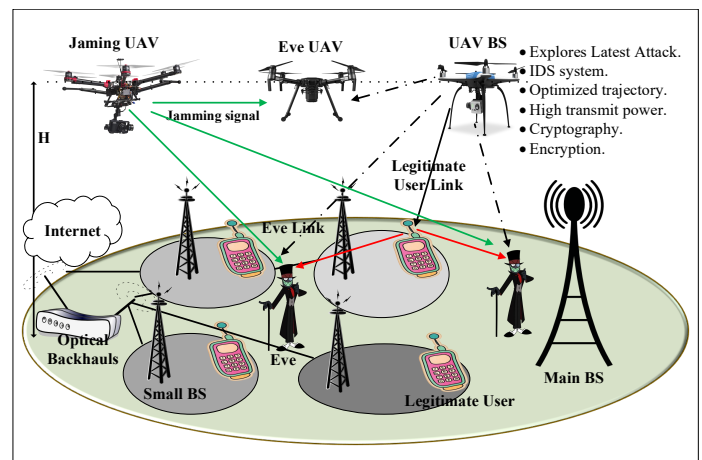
Jaming UAV

Eve UAV

UAV BS

• Explores Latest Attack.
• IDS system.
• Optimized trajectory.
• High transmit power.
• Cryptography.
• Encryption.

Jamming signal

H

Legitimate User Link

Eve Link

Internet

Optical Backhauls

Small BS

Eve

Legitimate User

Main BS